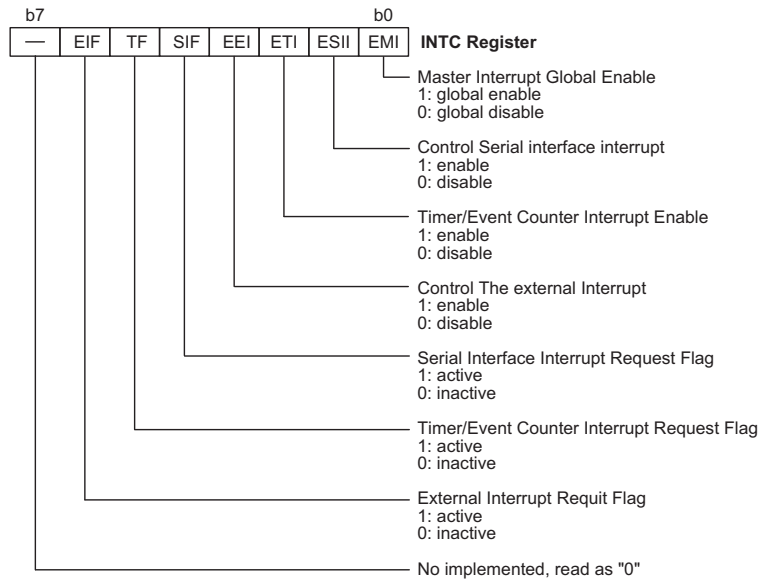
b7 b0

| — | EIF | TF | SIF | EEI | ETI | ESII | EMI |
|---|---|---|---|---|---|---|---|

INTC Register

Master Interrupt Global Enable
1: global enable
0: global disable

Control Serial interface interrupt
1: enable
0: disable

Timer/Event Counter Interrupt Enable
1: enable
0: disable

Control The external Interrupt
1: enable
0: disable

Serial Interface Interrupt Request Flag
1: active
0: inactive

Timer/Event Counter Interrupt Request Flag
1: active
0: inactive

External Interrupt Requit Flag
1: active
0: inactive

No implemented, read as "0"